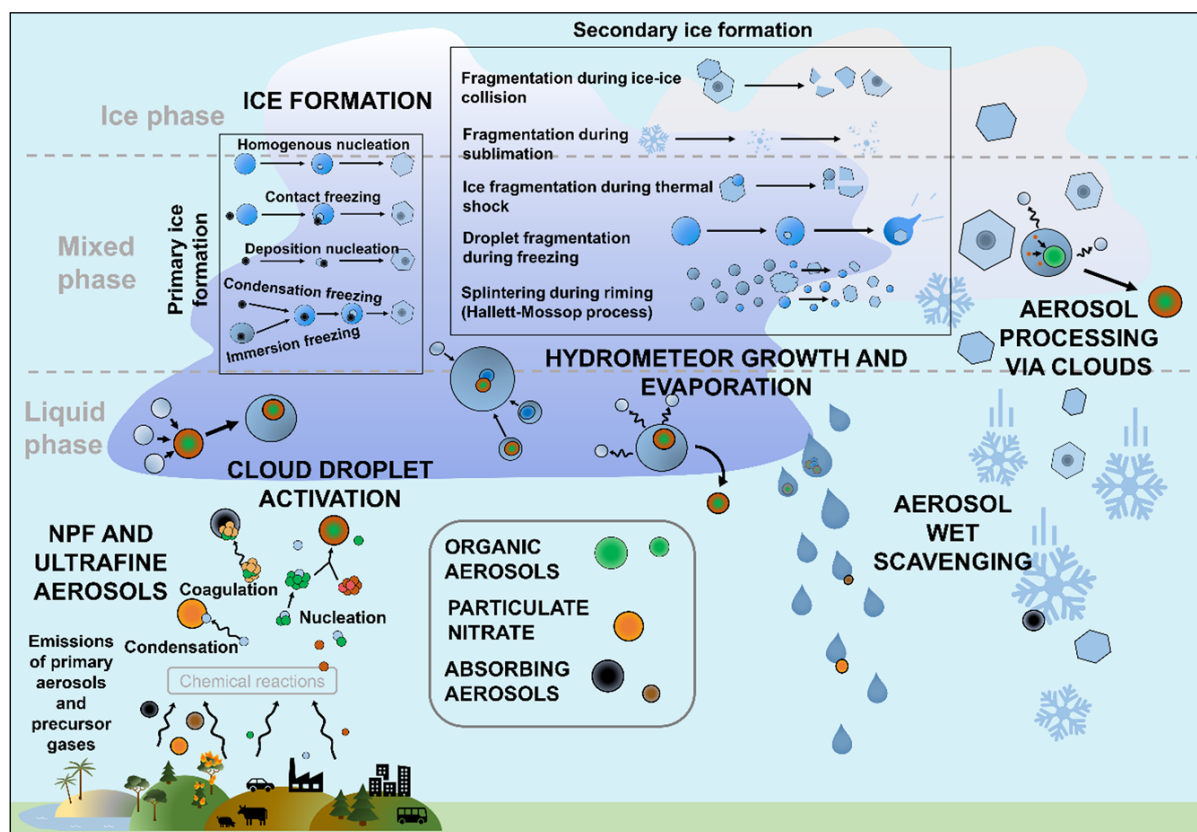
Secondary ice formation

Ice phase

ICE FORMATION

Fragmentation during ice-ice collision

Fragmentation during sublimation

Ice fragmentation during thermal shock

Droplet fragmentation during freezing

Splintering during riming (Hallett-Mossop process)

Homogenous nucleation

Contact freezing

Deposition nucleation

Condensation freezing

Immersion freezing

Primary ice formation

Mixed phase

AEROSOL PROCESSING VIA CLOUDS

HYDROMETEOR GROWTH AND EVAPORATION

Liquid phase

CLOUD DROPLET ACTIVATION

NPF AND ULTRAFINE AEROSOLS

Coagulation

Nucleation

Condensation

Emissions of primary aerosols and precursor gases

Chemical reactions

ORGANIC AEROSOLS

PARTICULATE NITRATE

ABSORBING AEROSOLS

AEROSOL WET SCAVENGING